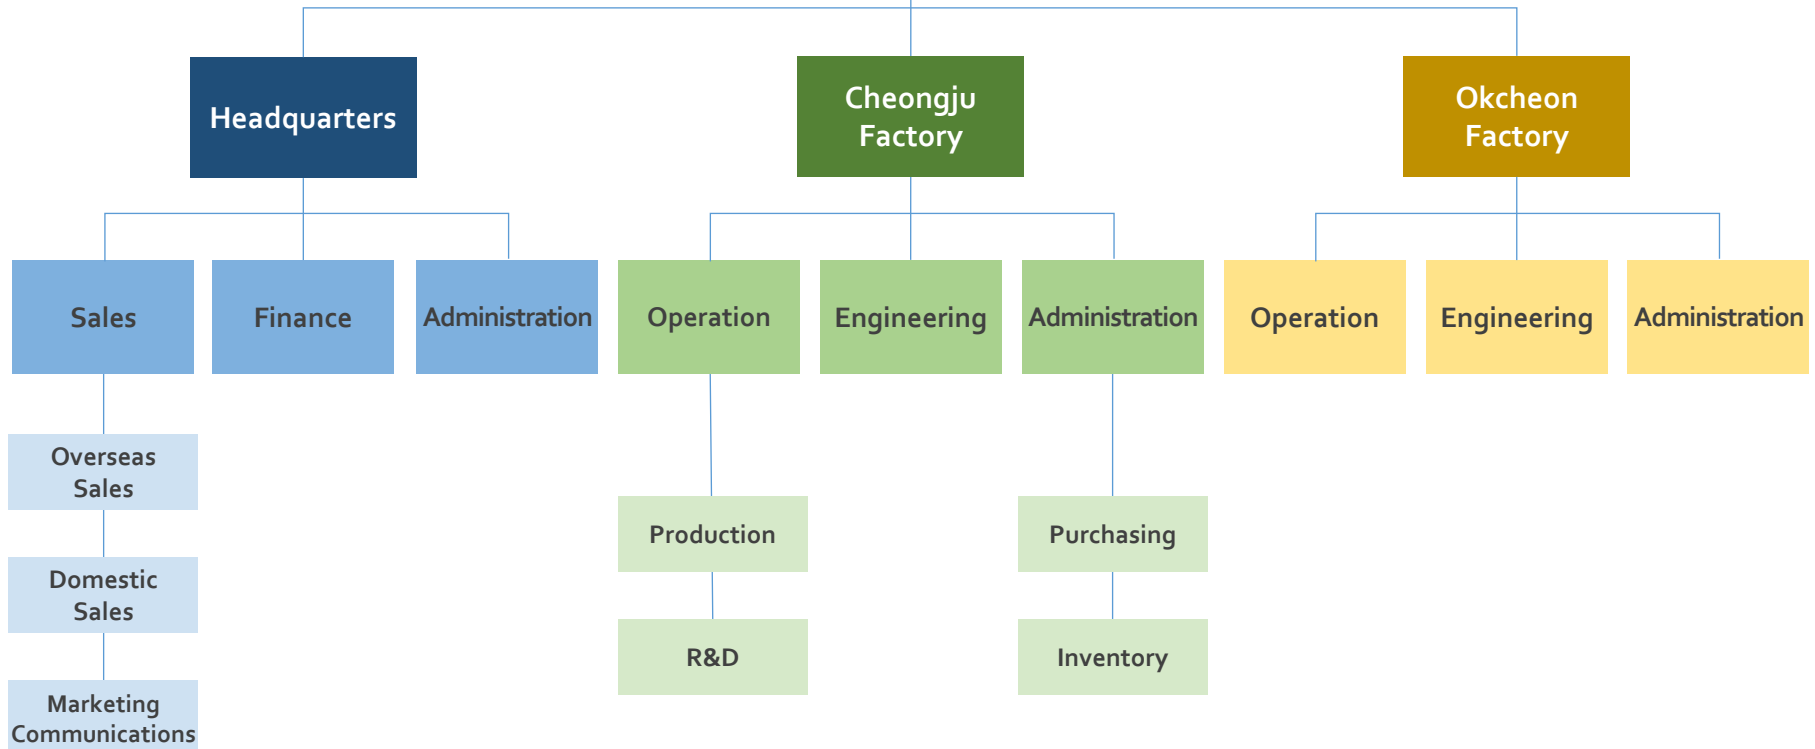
Headquarters

Cheongju Factory

Okcheon Factory

Sales

Finance

Administration

Operation

Engineering

Administration

Operation

Engineering

Administration

Overseas Sales

Domestic Sales

Marketing Communications

Production

R&D

Purchasing

Inventory